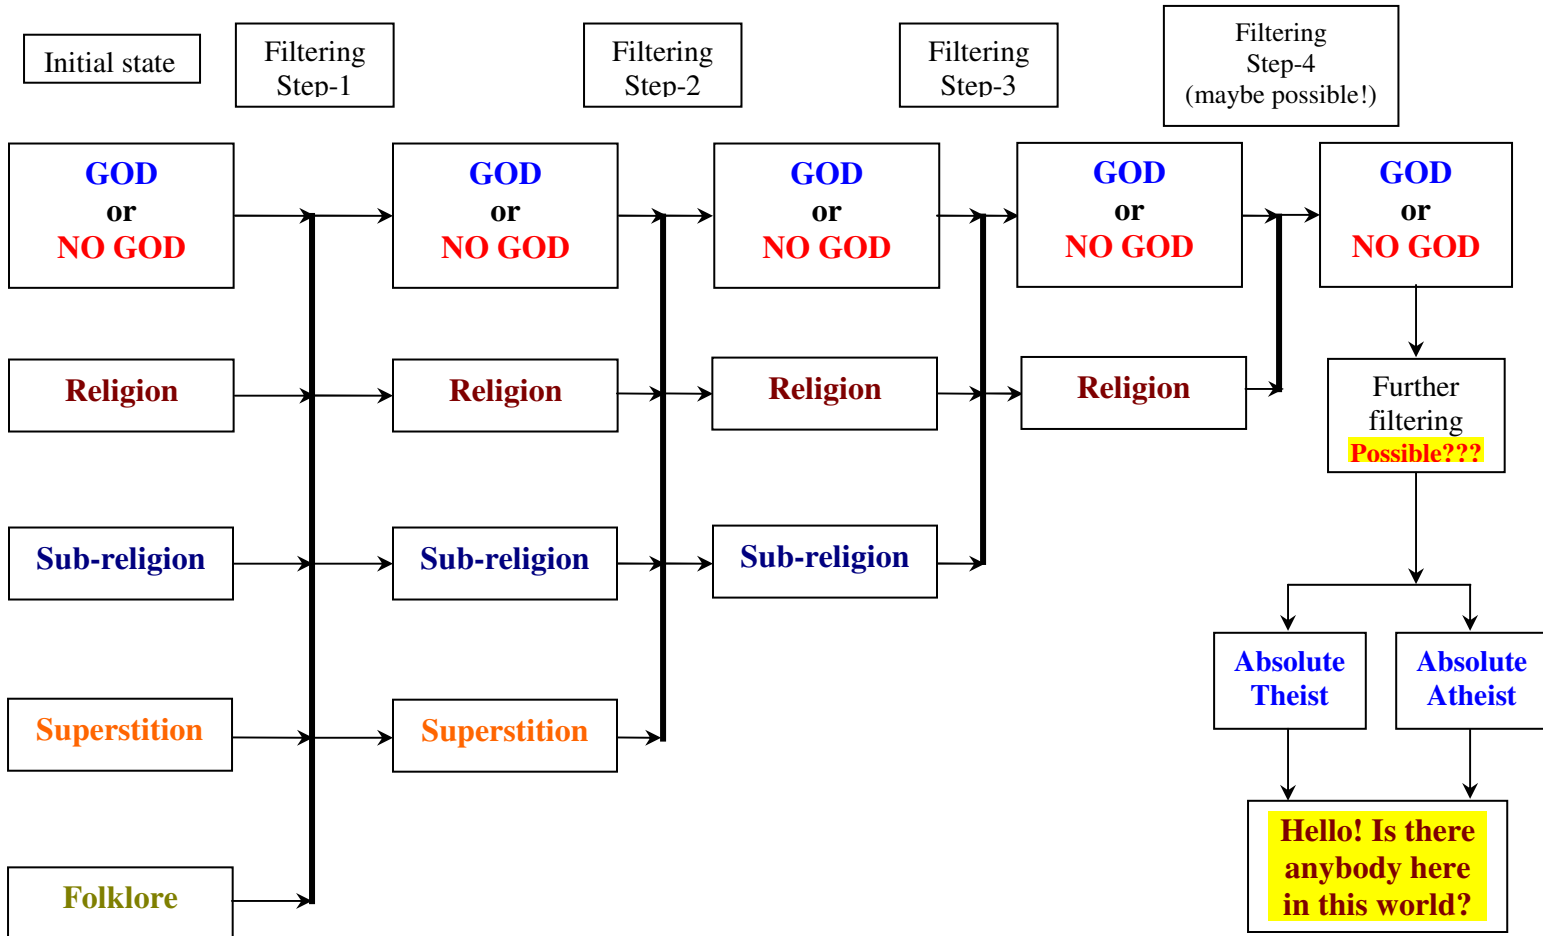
Initial state

Filtering Step-1

Filtering Step-2

Filtering Step-3

Filtering Step-4 (maybe possible!)

GOD or NO GOD

Religion

Sub-religion

Superstition

Folklore

GOD or NO GOD

Religion

Sub-religion

Superstition

GOD or NO GOD

Religion

Sub-religion

GOD or NO GOD

Religion

GOD or NO GOD

Further filtering Possible???

Absolute Theist

Absolute Atheist

Hello! Is there anybody here in this world?